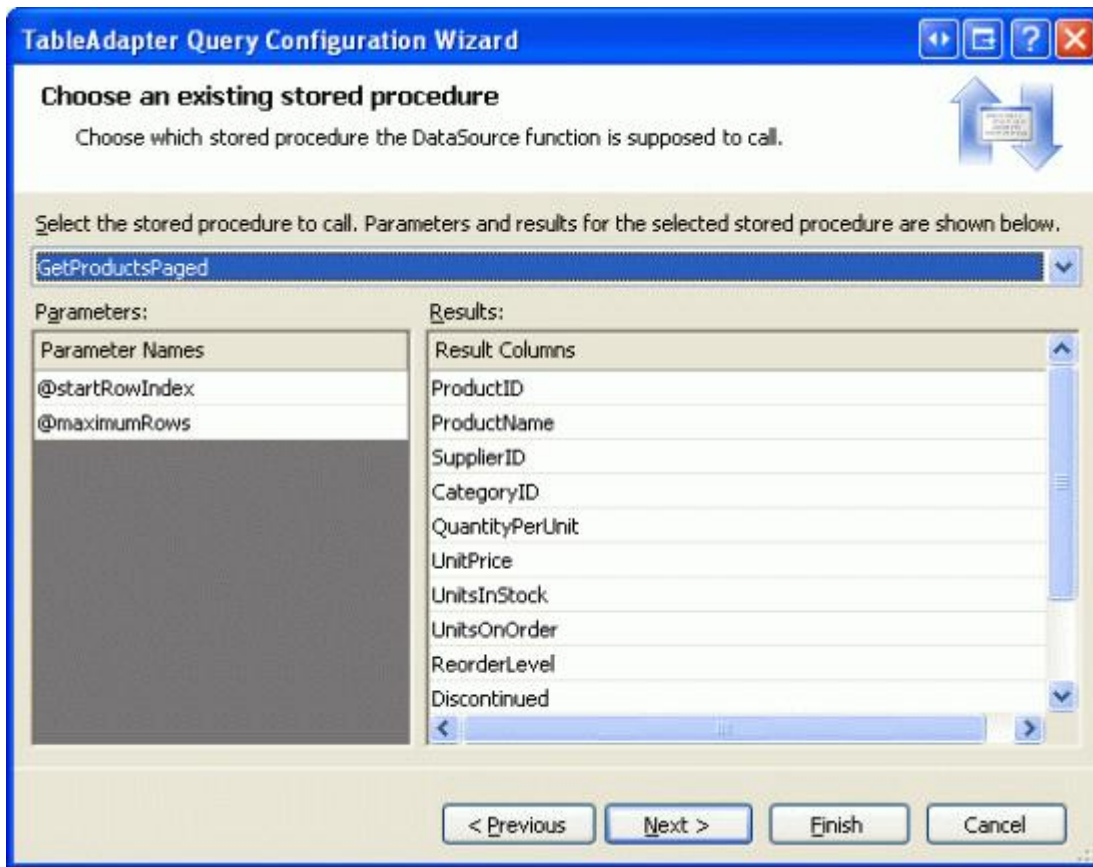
TableAdapter Query Configuration Wizard

Choose an existing stored procedure

Choose which stored procedure the DataSource function is supposed to call.

Select the stored procedure to call. Parameters and results for the selected stored procedure are shown below.

GetProductsPaged

Parameters:

| Parameter Names |
|---|
| @startRowIndex |
| @maximumRows |

Results:

| Result Columns |
|---|
| ProductID |
| ProductName |
| SupplierID |
| CategoryID |
| QuantityPerUnit |
| UnitPrice |
| UnitsInStock |
| UnitsOnOrder |
| ReorderLevel |
| Discontinued |

< Previous
Next >
Finish
Cancel